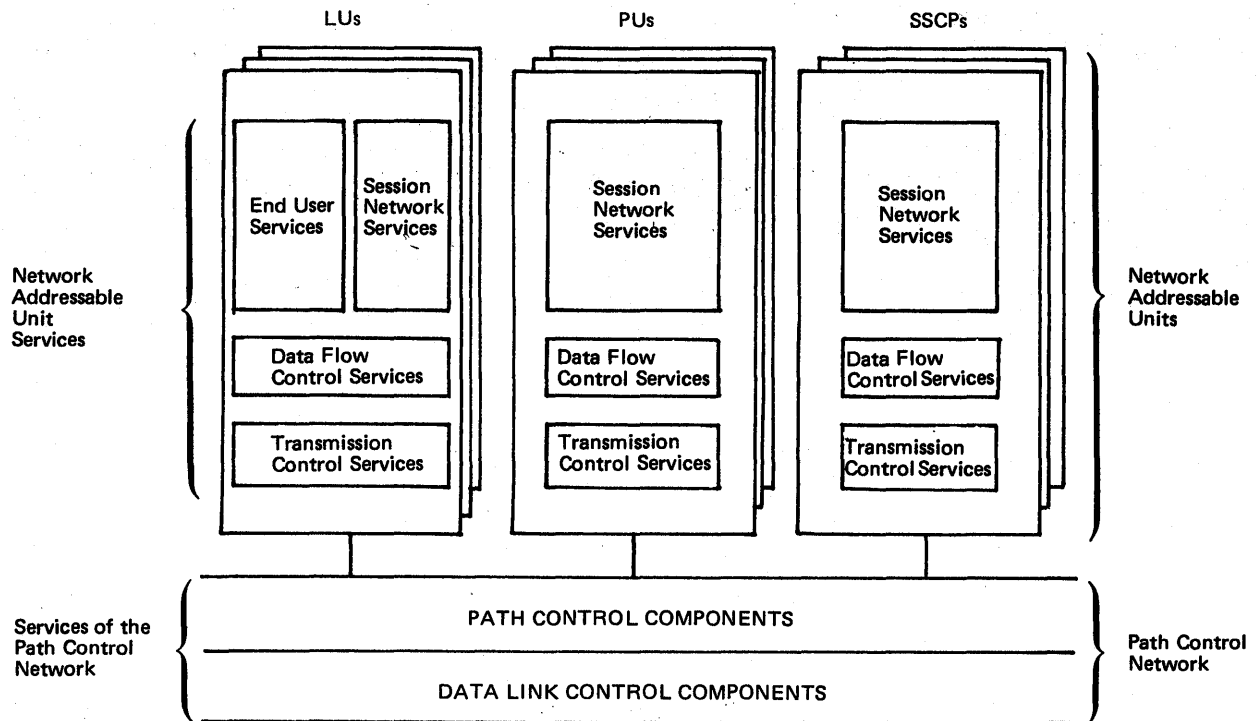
LUs

PUs

SSCPs

Network Addressable Unit Services

End User Services

Session Network Services

Data Flow Control Services

Transmission Control Services

Session Network Services

Data Flow Control Services

Transmission Control Services

Session Network Services

Data Flow Control Services

Transmission Control Services

Network Addressable Units

Services of the Path Control Network

PATH CONTROL COMPONENTS

DATA LINK CONTROL COMPONENTS

Path Control Network